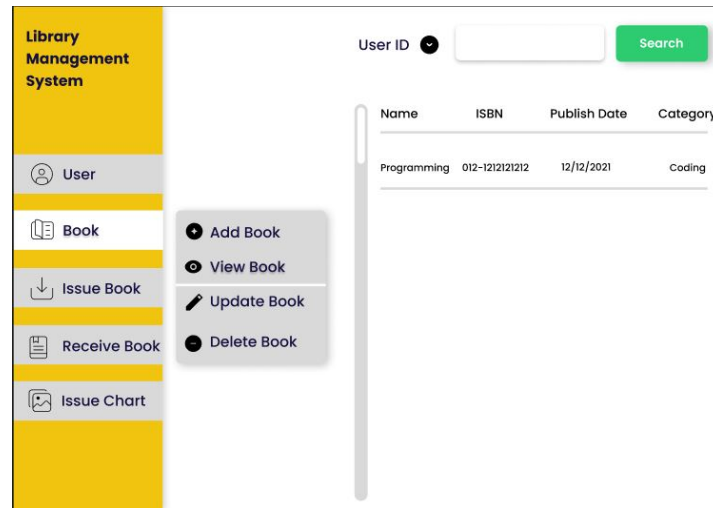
Library Management System

User

Book

Issue Book

Receive Book

Issue Chart

Add Book

View Book

Update Book

Delete Book

User ID

Search

| Name | ISBN | Publish Date | Categor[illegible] |
|---|---|---|---|
| Programming | 012-1212121212 | 12/12/2021 | Coding |